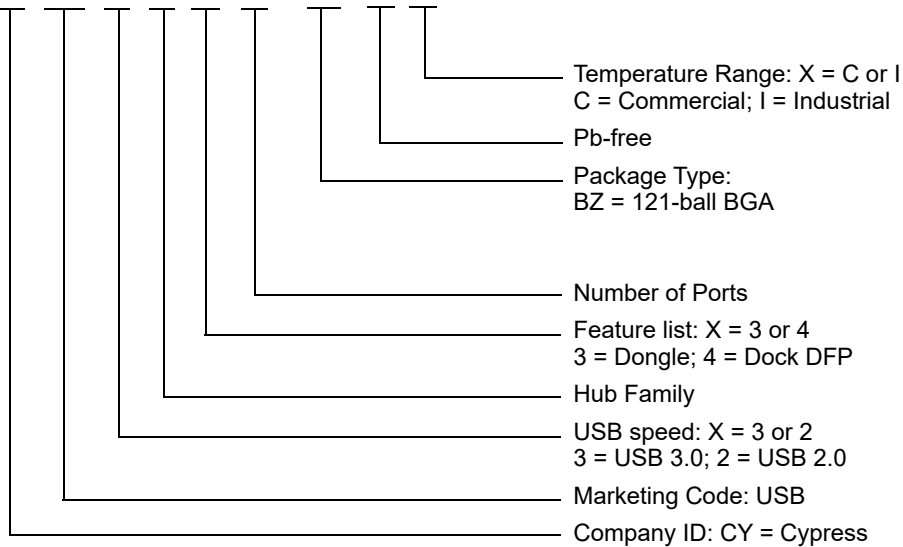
Temperature Range: X = C or I
C = Commercial; I = Industrial

Pb-free

Package Type:
BZ = 121-ball BGA

Number of Ports

Feature list: X = 3 or 4
3 = Dongle; 4 = Dock DFP

Hub Family

USB speed: X = 3 or 2
3 = USB 3.0; 2 = USB 2.0

Marketing Code: USB

Company ID: CY = Cypress